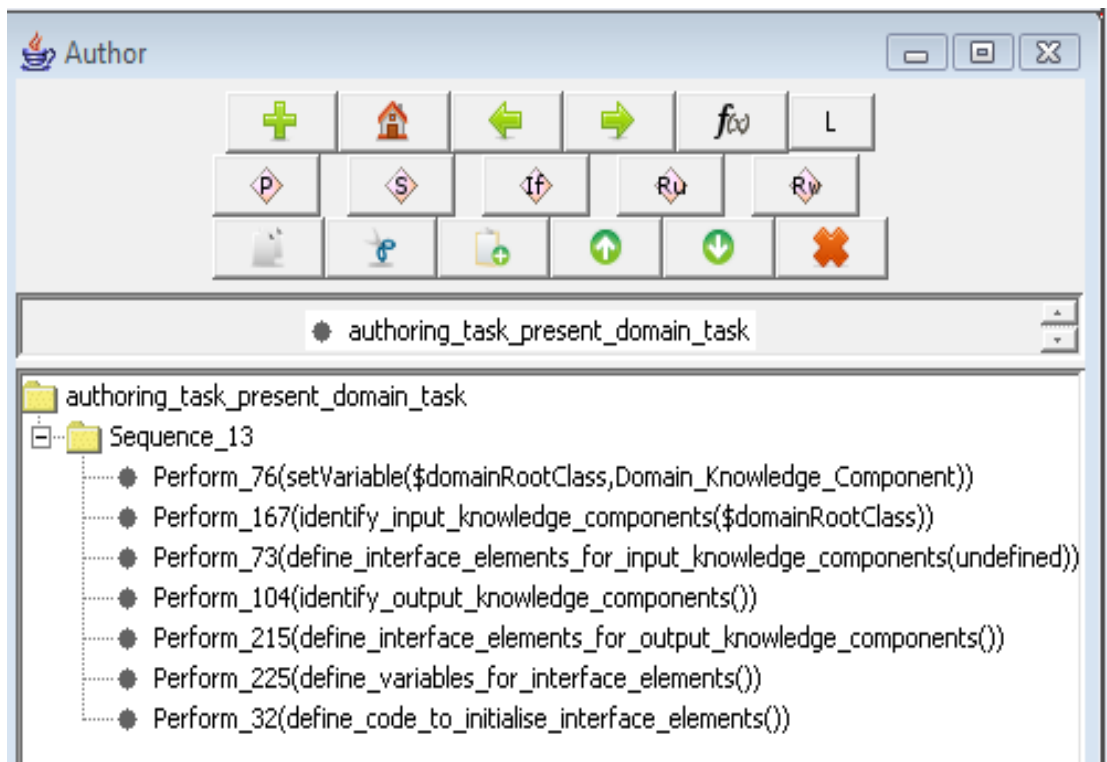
Author

f(x) L

P S If Ru Rw

authoring_task_present_domain_task

authoring_task_present_domain_task
Sequence_13
Perform_76(setVariable($domainRootClass,Domain_Knowledge_Component))
Perform_167(identify_input_knowledge_components($domainRootClass))
Perform_73(define_interface_elements_for_input_knowledge_components(undefined))
Perform_104(identify_output_knowledge_components())
Perform_215(define_interface_elements_for_output_knowledge_components())
Perform_225(define_variables_for_interface_elements())
Perform_32(define_code_to_initialise_interface_elements())